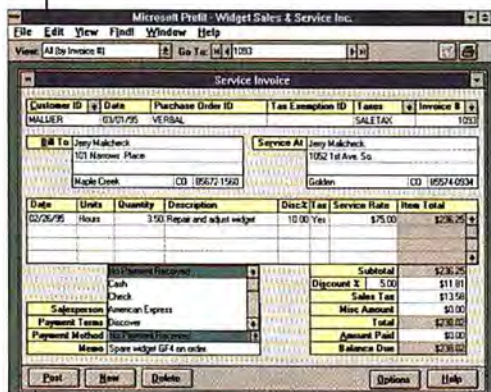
Microsoft Profit - Widget Sales & Service Inc.

File Edit View Find! Window Help

View: All (by Invoice #) Go To: 1093

Service Invoice

| Customer ID | Date | Purchase Order ID | Tax Exemption ID | Taxes | Invoice # |
|---|---|---|---|---|---|
| MALIER | 03/01/95 | VERBAL | | SALETAX | 1093 |

Bill To Jerry Malcheck
101 Narrows Place
Maple Creek CO 85672 1560

Service At Jerry Malcheck
1052 1st Ave. So.
Golden CO 85574 0934

| Date | Units | Quantity | Description | Disc% | Tax | Service Rate | Item Total |
|---|---|---|---|---|---|---|---|
| 02/26/95 | Hours | 3.50 | Repair and adjust widget | 10.00 | Yes | $75.00 | $236.25 |

No Payment Received
Cash
Check
American Express
Discover
No Payment Received

Salesperson
Payment Terms
Payment Method
Memo Spare widget GF4 on order

Subtotal $236.25
Discount % 5.00 $11.81
Sales Tax $13.56
Misc Amount $0.00
Total $238.00
Amount Paid $0.00
Balance Due $238.00

Post New Delete Options Help